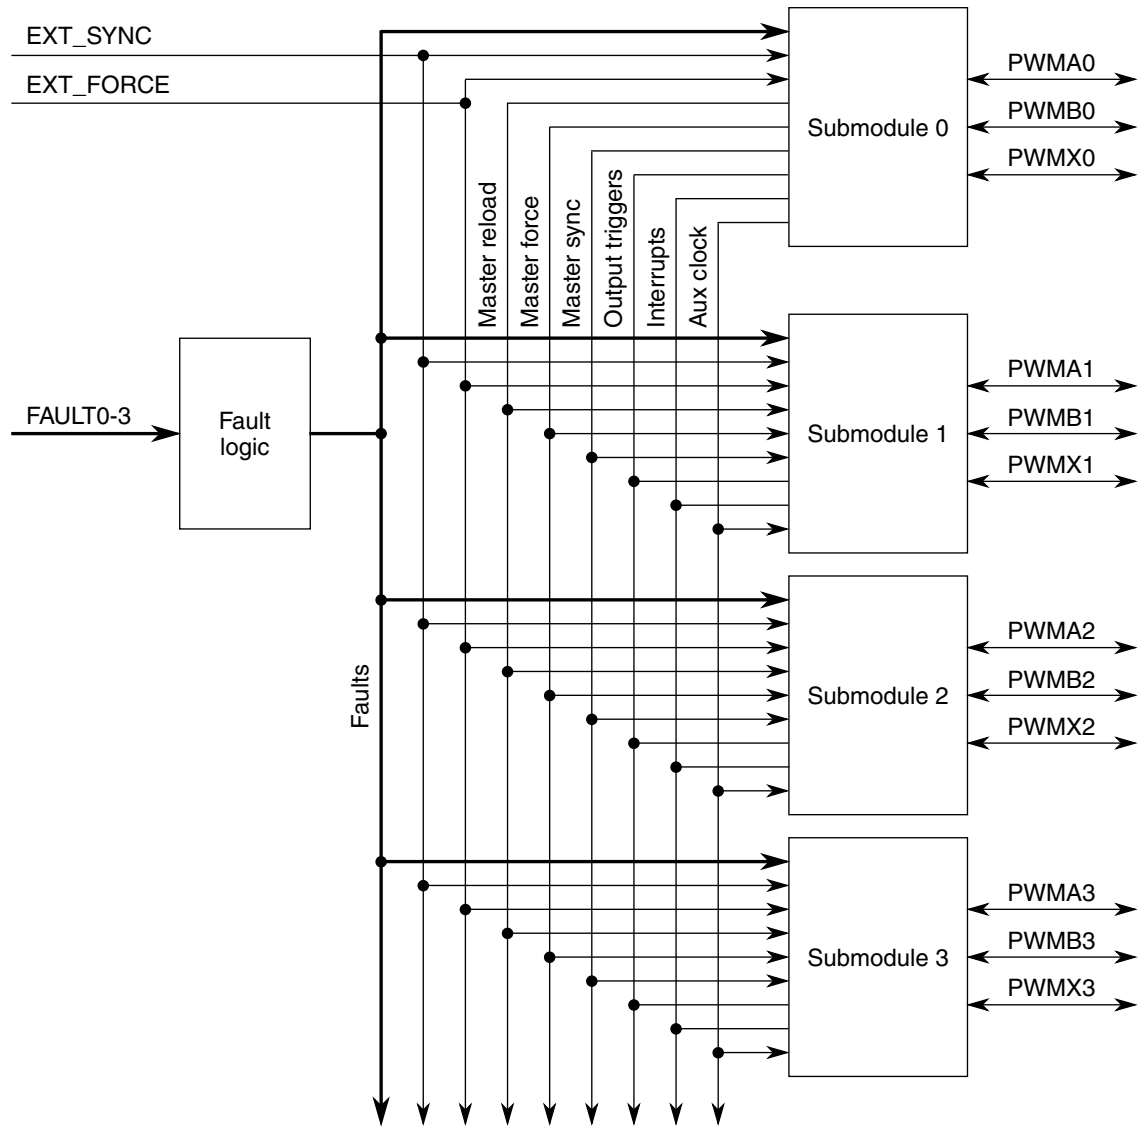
EXT_SYNC
EXT_FORCE
Submodule 0
PWMA0
PWMB0
PWMX0
Master reload
Master force
Master sync
Output triggers
Interrupts
Aux clock
FAULT0-3
Fault logic
Submodule 1
PWMA1
PWMB1
PWMX1
Faults
Submodule 2
PWMA2
PWMB2
PWMX2
Submodule 3
PWMA3
PWMB3
PWMX3